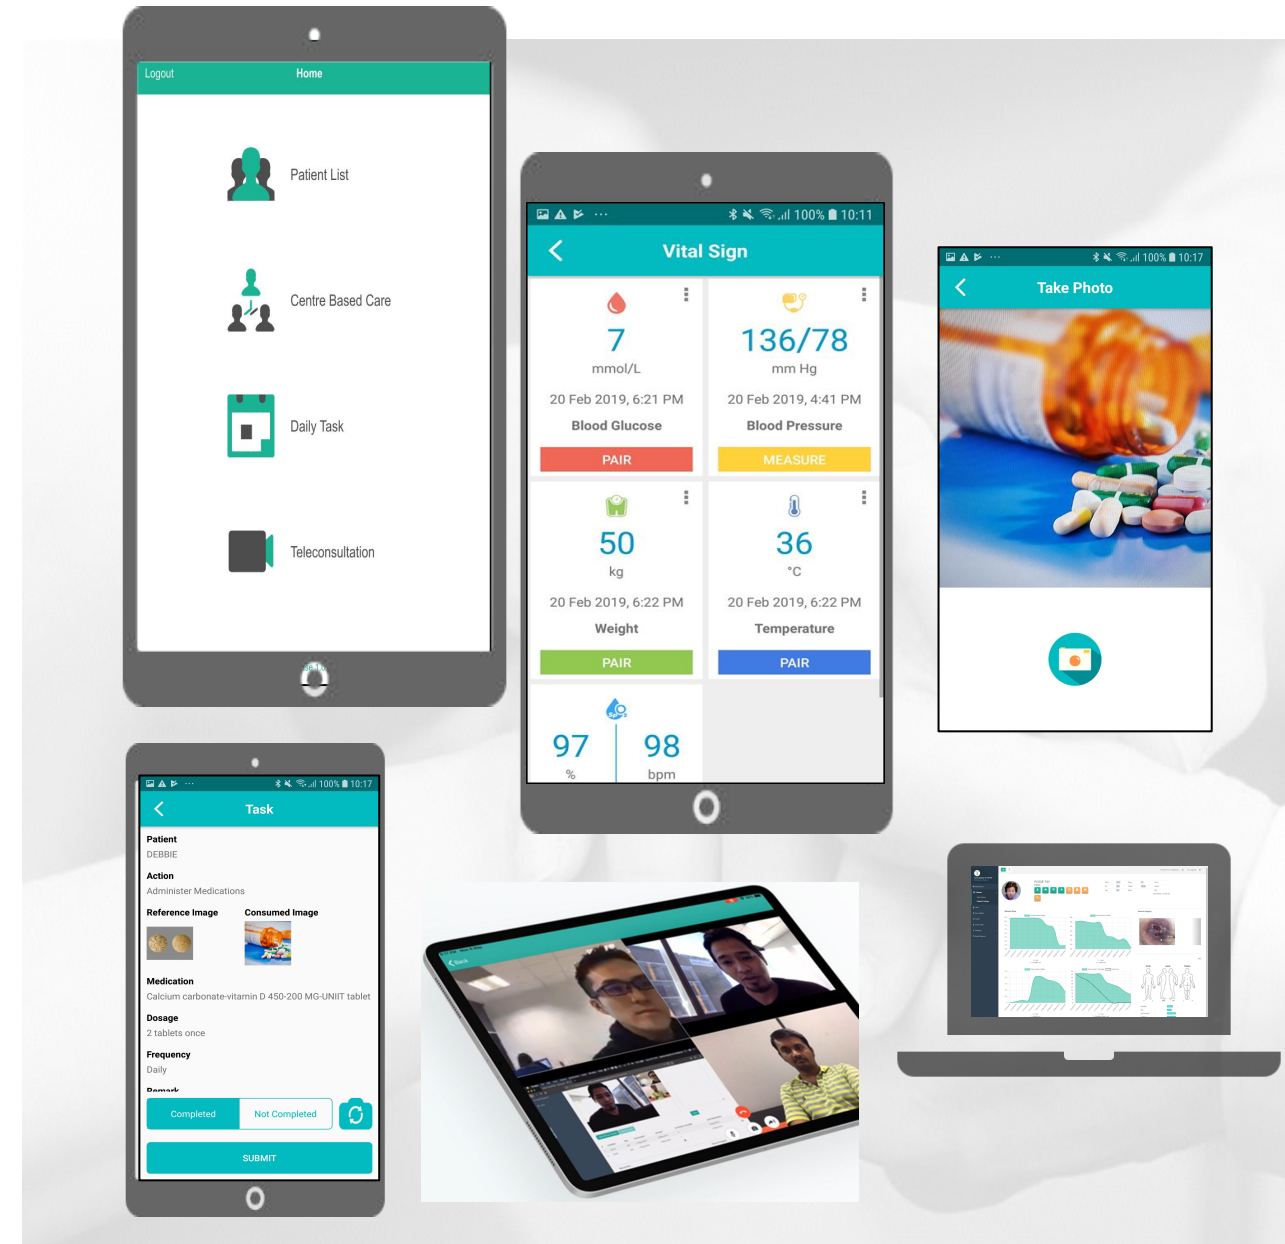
Logout Home

Patient List

Centre Based Care

Daily Task

Teleconsultation

100% 10:11

Vital Sign

7
mmol/L
20 Feb 2019, 6:21 PM
Blood Glucose
PAIR

136/78
mm Hg
20 Feb 2019, 4:41 PM
Blood Pressure
MEASURE

50
kg
20 Feb 2019, 6:22 PM
Weight
PAIR

36
°C
20 Feb 2019, 6:22 PM
Temperature
PAIR

97
%
98
bpm

100% 10:17

Take Photo

100% 10:17

Task

Patient
DEBBIE

Action
Administer Medications

Reference Image
Consumed Image

Medication
Calcium carbonate-vitamin D 450-200 MG-UNIIT tablet

Dosage
2 tablets once

Frequency
Daily

Remark

Completed
Not Completed

SUBMIT